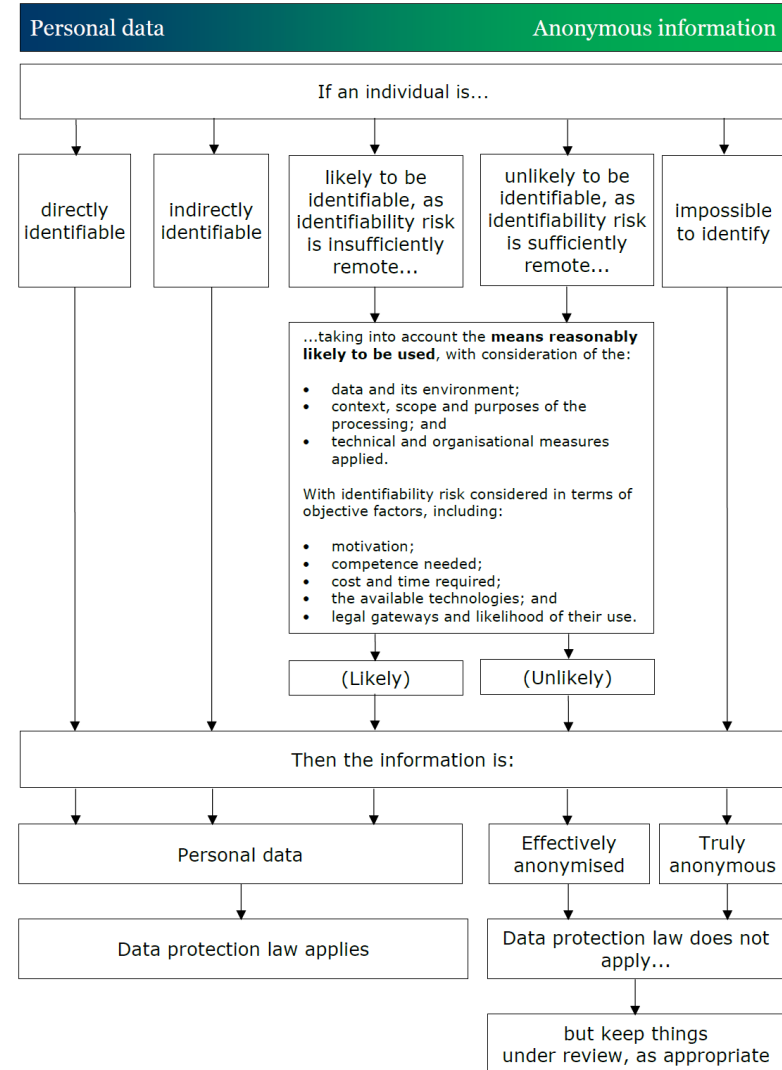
Personal data

Anonymous information

If an individual is...

directly identifiable

indirectly identifiable

likely to be identifiable, as identifiability risk is insufficiently remote...

unlikely to be identifiable, as identifiability risk is sufficiently remote...

impossible to identify

...taking into account the **means reasonably likely to be used**, with consideration of the:

- data and its environment;
- context, scope and purposes of the processing; and
- technical and organisational measures applied.

With identifiability risk considered in terms of objective factors, including:

- motivation;
- competence needed;
- cost and time required;
- the available technologies; and
- legal gateways and likelihood of their use.

(Likely)

(Unlikely)

Then the information is:

Personal data

Effectively anonymised

Truly anonymous

Data protection law applies

Data protection law does not apply...

but keep things under review, as appropriate